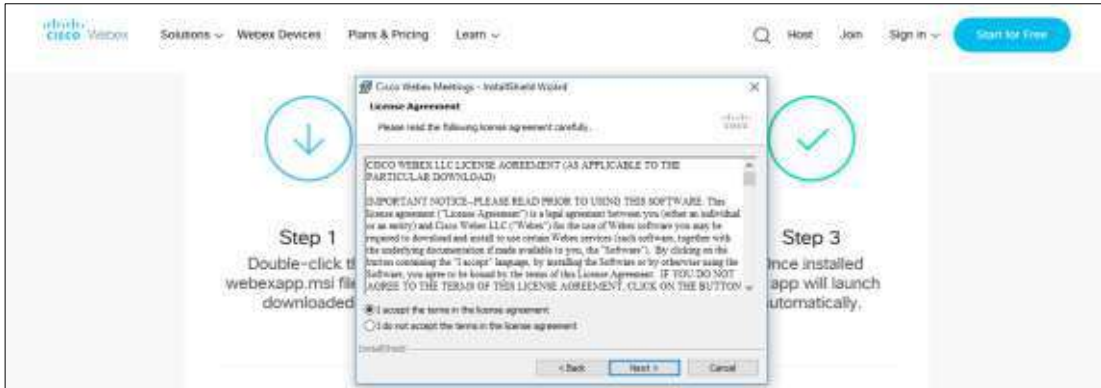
cisco Webex Solutions Webex Devices Plans & Pricing Learn Host Join Sign in Start for Free

Cisco Webex Meetings - InstallShield Wizard

License Agreement

Please read the following license agreement carefully.

CISCO WEBEX LLC LICENSE AGREEMENT (AS APPLICABLE TO THE PARTICULAR DOWNLOAD)

IMPORTANT NOTICE–PLEASE READ PRIOR TO USING THIS SOFTWARE. This license agreement ("License Agreement") is a legal agreement between you (either an individual or an entity) and Cisco Webex LLC ("Webex") for the use of Webex software you may be required to download and install to use certain Webex services (such software, together with the underlying documentation if made available to you, the "Software"). By clicking on the button containing the "I accept" language, by installing the Software or by otherwise using the Software, you agree to be bound by the terms of this License Agreement. IF YOU DO NOT AGREE TO THE TERMS OF THIS LICENSE AGREEMENT, CLICK ON THE BUTTON

I accept the terms in the license agreement

I do not accept the terms in the license agreement

InstallShield

< Back Next > Cancel

Step 1

Double-click th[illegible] webexapp.msi file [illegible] downloaded

Step 3

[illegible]nce installed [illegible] app will launch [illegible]utomatically.